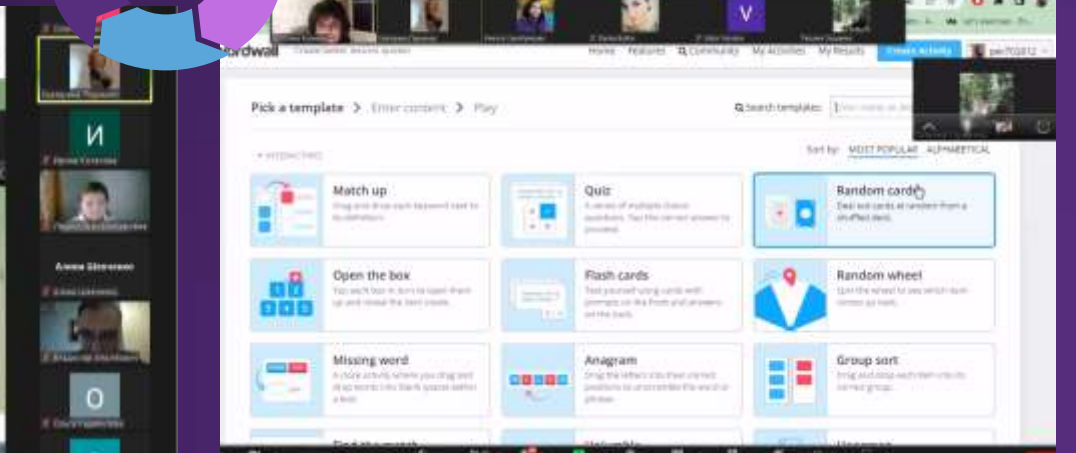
И

Алина Шевченко

O

V

rdwall

Home Features Community My Activities My Results Create Activity

Pick a template > Enter content > Play

Search templates:

INTERACTIVES

Sort by: MOST POPULAR ALPHABETICAL

Match up
Drag and drop each keyword next to its definition.

Quiz
A series of multiple choice questions. Tap the correct answer to proceed.

Random cards
Deal out cards at random from a shuffled deck.

Open the box
Tap each box in turn to open them up and reveal the item inside.

Flash cards
Test yourself using cards with prompts on the front and answers on the back.

Random wheel
Spin the wheel to see which item comes up next.

Missing word
A cloze activity where you drag and drop words into blank spaces within a text.

Anagram
Drag the letters into their correct positions to unscramble the word or phrase.

Group sort
Drag and drop each item into its correct group.

Find the match

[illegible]